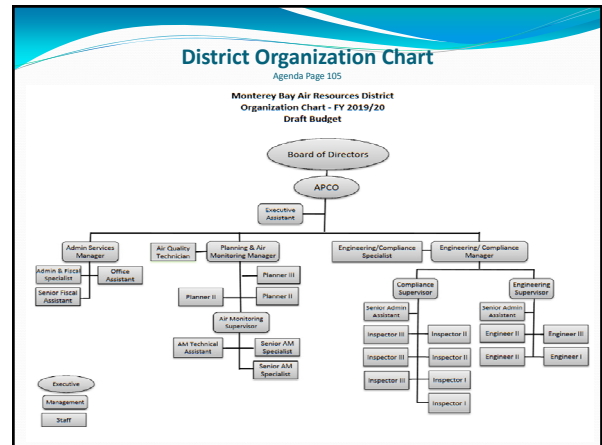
District Organization Chart

Agenda Page 105

Monterey Bay Air Resources District
Organization Chart - FY 2019/20
Draft Budget

Board of Directors

APCO

Executive Assistant

Admin Services Manager

Admin & Fiscal Specialist

Office Assistant

Senior Fiscal Assistant

Air Quality Technician

Planning & Air Monitoring Manager

Planner III

Planner II

Planner II

Air Monitoring Supervisor

AM Technical Assistant

Senior AM Specialist

Senior AM Specialist

Engineering/Compliance Specialist

Engineering/ Compliance Manager

Compliance Supervisor

Senior Admin Assistant

Inspector III

Inspector II

Inspector III

Inspector II

Inspector III

Inspector I

Inspector I

Engineering Supervisor

Senior Admin Assistant

Engineer II

Engineer III

Engineer II

Engineer I

Executive

Management

Staff